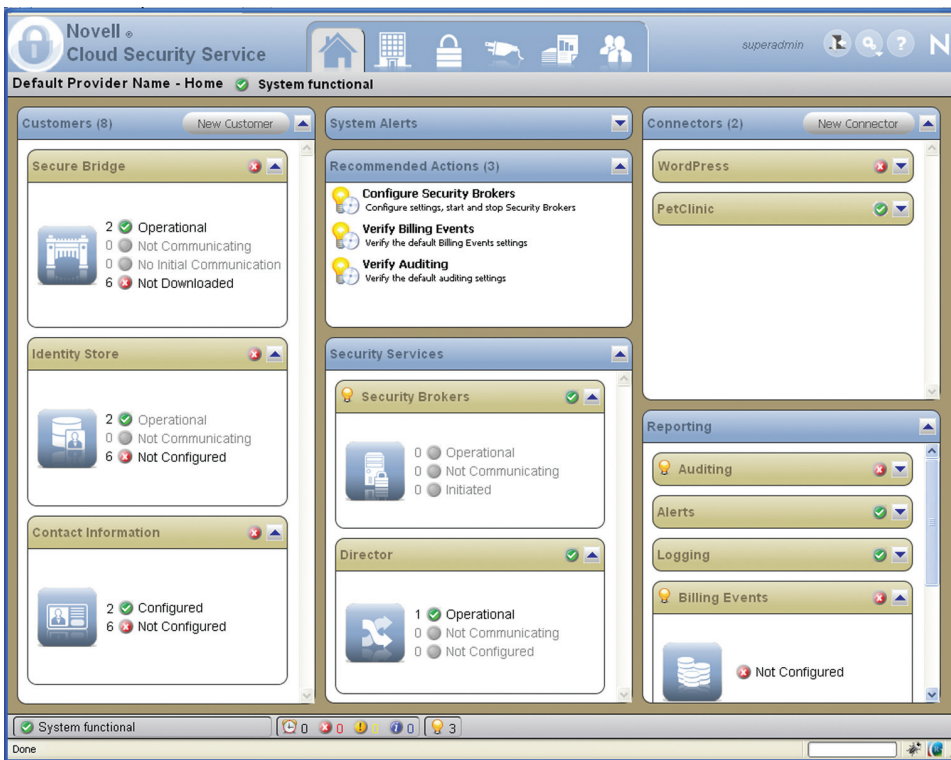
Novell®
Cloud Security Service

superadmin

N

Default Provider Name - Home System functional

Customers (8) New Customer

Secure Bridge

2 Operational
0 Not Communicating
0 No Initial Communication
6 Not Downloaded

Identity Store

2 Operational
0 Not Communicating
6 Not Configured

Contact Information

2 Configured
6 Not Configured

System Alerts

Recommended Actions (3)

Configure Security Brokers
Configure settings, start and stop Security Brokers

Verify Billing Events
Verify the default Billing Events settings

Verify Auditing
Verify the default auditing settings

Security Services

Security Brokers

0 Operational
0 Not Communicating
0 Initiated

Director

1 Operational
0 Not Communicating
0 Not Configured

Connectors (2) New Connector

WordPress

PetClinic

Reporting

Auditing

Alerts

Logging

Billing Events

Not Configured

System functional

0 0 0 0 3

Done